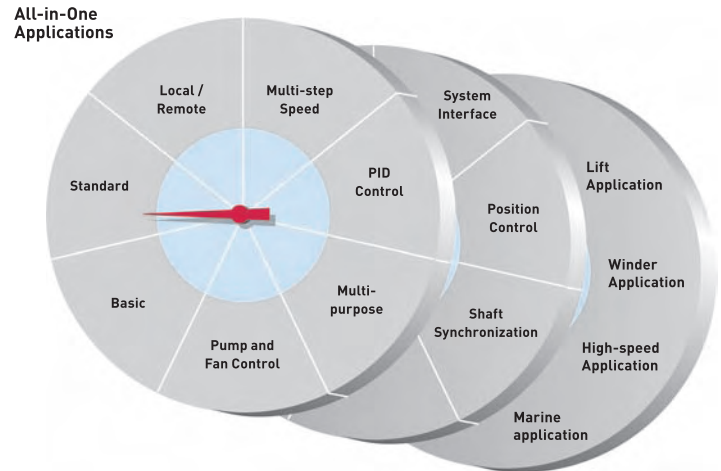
All-in-One Applications

Local / Remote

Multi-step Speed

Standard

PID Control

Basic

Multi-purpose

Pump and Fan Control

System Interface

Position Control

Shaft Synchronization

Marine application

Lift Application

Winder Application

High-speed Application